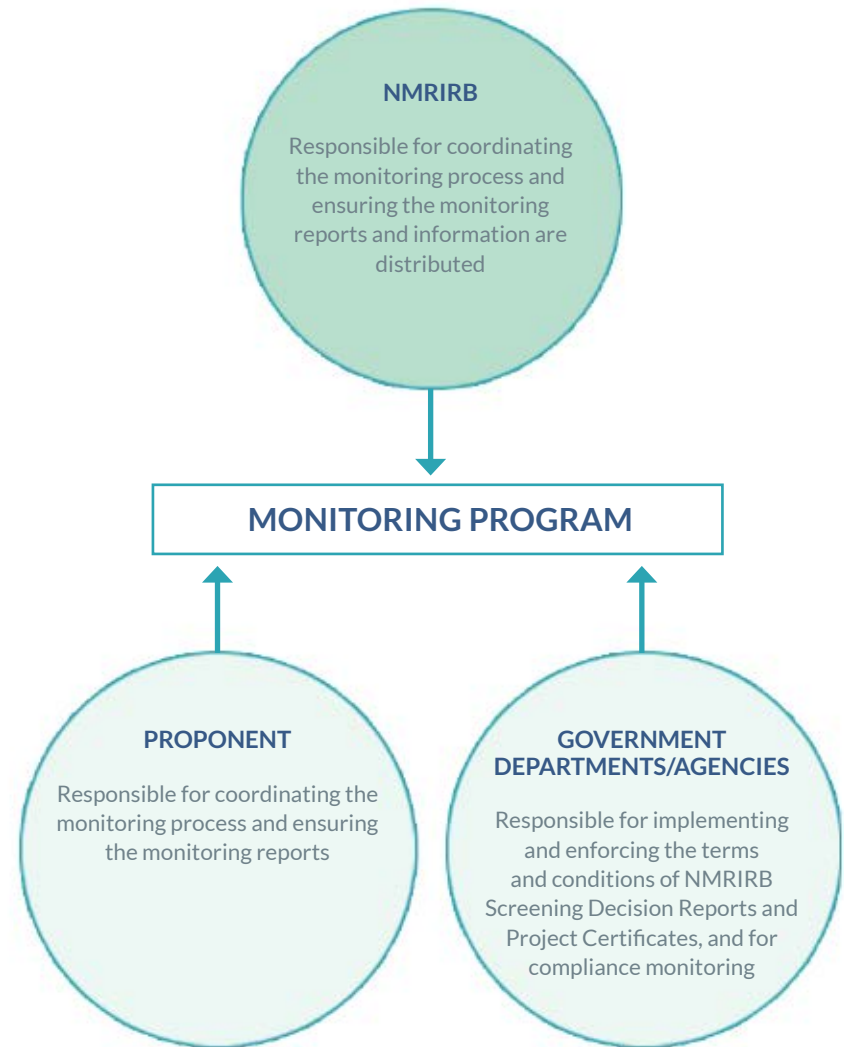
NMRIRB

Responsible for coordinating the monitoring process and ensuring the monitoring reports and information are distributed

MONITORING PROGRAM

PROPONENT

Responsible for coordinating the monitoring process and ensuring the monitoring reports

GOVERNMENT DEPARTMENTS/AGENCIES

Responsible for implementing and enforcing the terms and conditions of NMRIRB Screening Decision Reports and Project Certificates, and for compliance monitoring